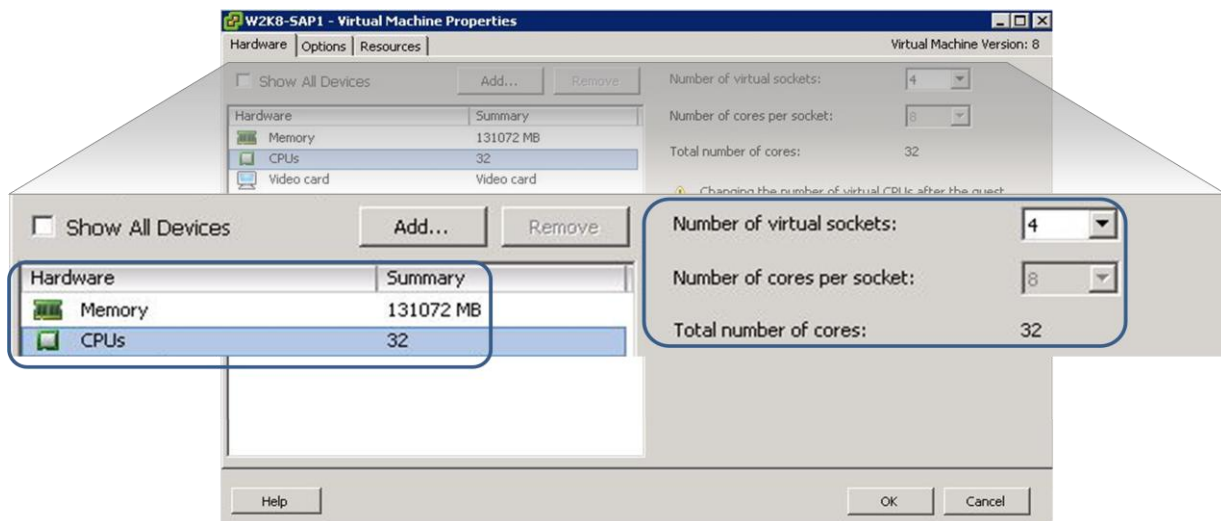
W2K8-SAP1 - Virtual Machine Properties

Hardware | Options | Resources

Virtual Machine Version: 8

Show All Devices

Add...

Remove

| Hardware | Summary |
|---|---|
| Memory | 131072 MB |
| CPUs | 32 |
| Video card | Video card |

Number of virtual sockets: 4

Number of cores per socket: 8

Total number of cores: 32

Changing the number of virtual CPUs after the guest

Show All Devices

Add...

Remove

| Hardware | Summary |
|---|---|
| Memory | 131072 MB |
| CPUs | 32 |

Number of virtual sockets: 4

Number of cores per socket: 8

Total number of cores: 32

Help

OK

Cancel